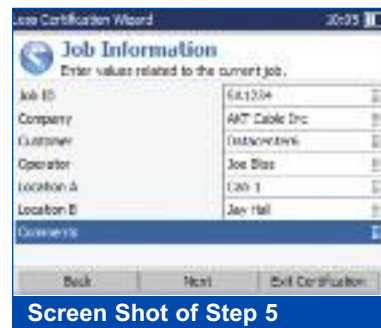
Loss Certification Wizard 20:05

Job Information
Enter values related to the current job.

| | |
|---|---|
| Job ID | 5A1234 |
| Company | AKT Cable Inc |
| Customer | Datacenterek |
| Operator | Joe Bloe |
| Location A | Cab 1 |
| Location B | Jay Hall |
| Comments | |

Back Next Exit Certification

Screen Shot of Step 5